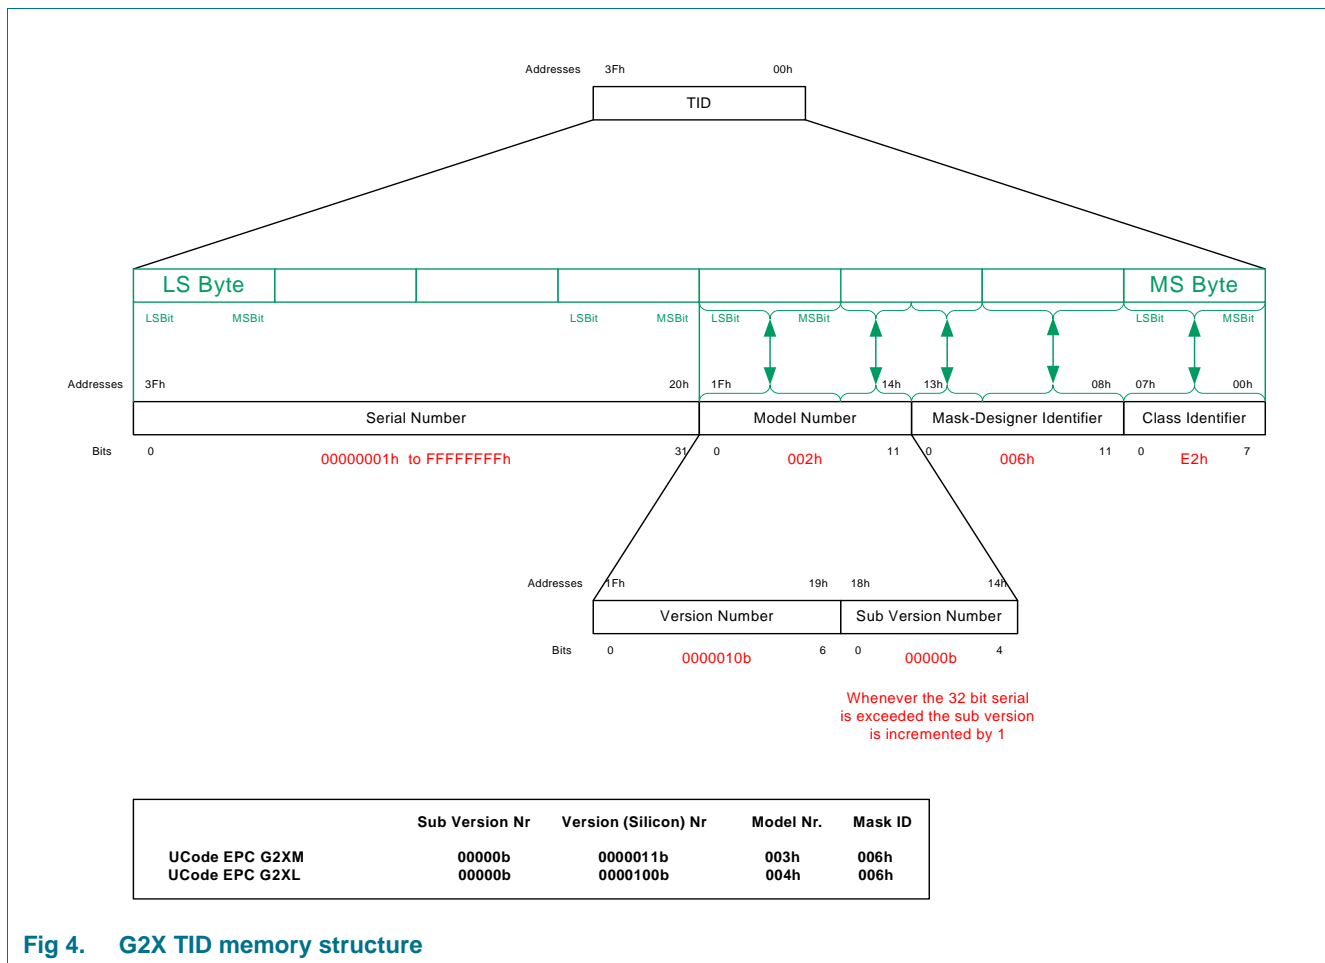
Addresses 3Fh 00h

TID

LS Byte

MS Byte

LSBit MSBit LSBit MSBit LSBit MSBit LSBit MSBit

Addresses 3Fh 20h 1Fh 14h 13h 08h 07h 00h

Serial Number

Model Number

Mask-Designer Identifier

Class Identifier

Bits 0 00000001h to FFFFFFFFh 31 0 002h 11 0 006h 11 0 E2h 7

Addresses 1Fh 19h 18h 14h

Version Number

Sub Version Number

Bits 0 0000010b 6 0 00000b 4

Whenever the 32 bit serial is exceeded the sub version is incremented by 1

| | Sub Version Nr | Version (Silicon) Nr | Model Nr. | Mask ID |
|---|---|---|---|---|
| UCode EPC G2XM | 00000b | 0000011b | 003h | 006h |
| UCode EPC G2XL | 00000b | 0000100b | 004h | 006h |

Fig 4. G2X TID memory structure